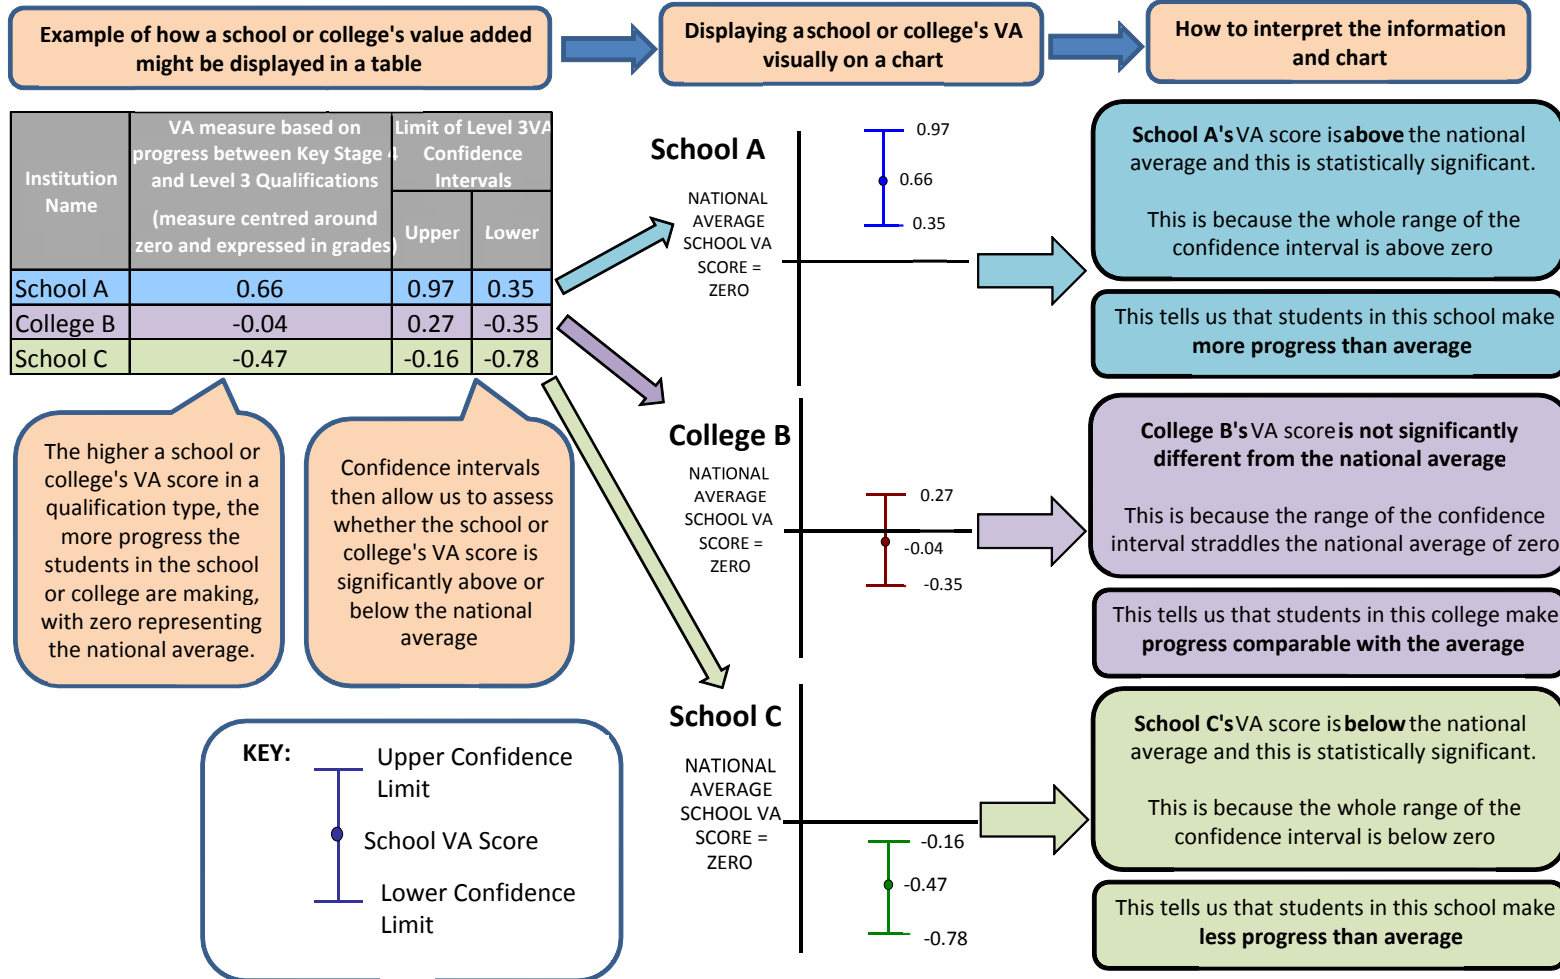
Example of how a school or college's value added might be displayed in a table

Displaying a school or college's VA visually on a chart

How to interpret the information and chart

| Institution Name | VA measure based on progress between Key Stage 4 and Level 3 Qualifications (measure centred around zero and expressed in grades) | Limit of Level 3VA Confidence Intervals Upper | Lower |
|---|---|---|---|
| School A | 0.66 | 0.97 | 0.35 |
| College B | -0.04 | 0.27 | -0.35 |
| School C | -0.47 | -0.16 | -0.78 |

The higher a school or college's VA score in a qualification type, the more progress the students in the school or college are making, with zero representing the national average.

Confidence intervals then allow us to assess whether the school or college's VA score is significantly above or below the national average

KEY: Upper Confidence Limit
School VA Score
Lower Confidence Limit

School A
NATIONAL AVERAGE SCHOOL VA SCORE = ZERO
0.97
0.66
0.35

College B
NATIONAL AVERAGE SCHOOL VA SCORE = ZERO
0.27
-0.04
-0.35

School C
NATIONAL AVERAGE SCHOOL VA SCORE = ZERO
-0.16
-0.47
-0.78

School A's VA score is above the national average and this is statistically significant.

This is because the whole range of the confidence interval is above zero

This tells us that students in this school make more progress than average

College B's VA score is not significantly different from the national average

This is because the range of the confidence interval straddles the national average of zero

This tells us that students in this college make progress comparable with the average

School C's VA score is below the national average and this is statistically significant.

This is because the whole range of the confidence interval is below zero

This tells us that students in this school make less progress than average